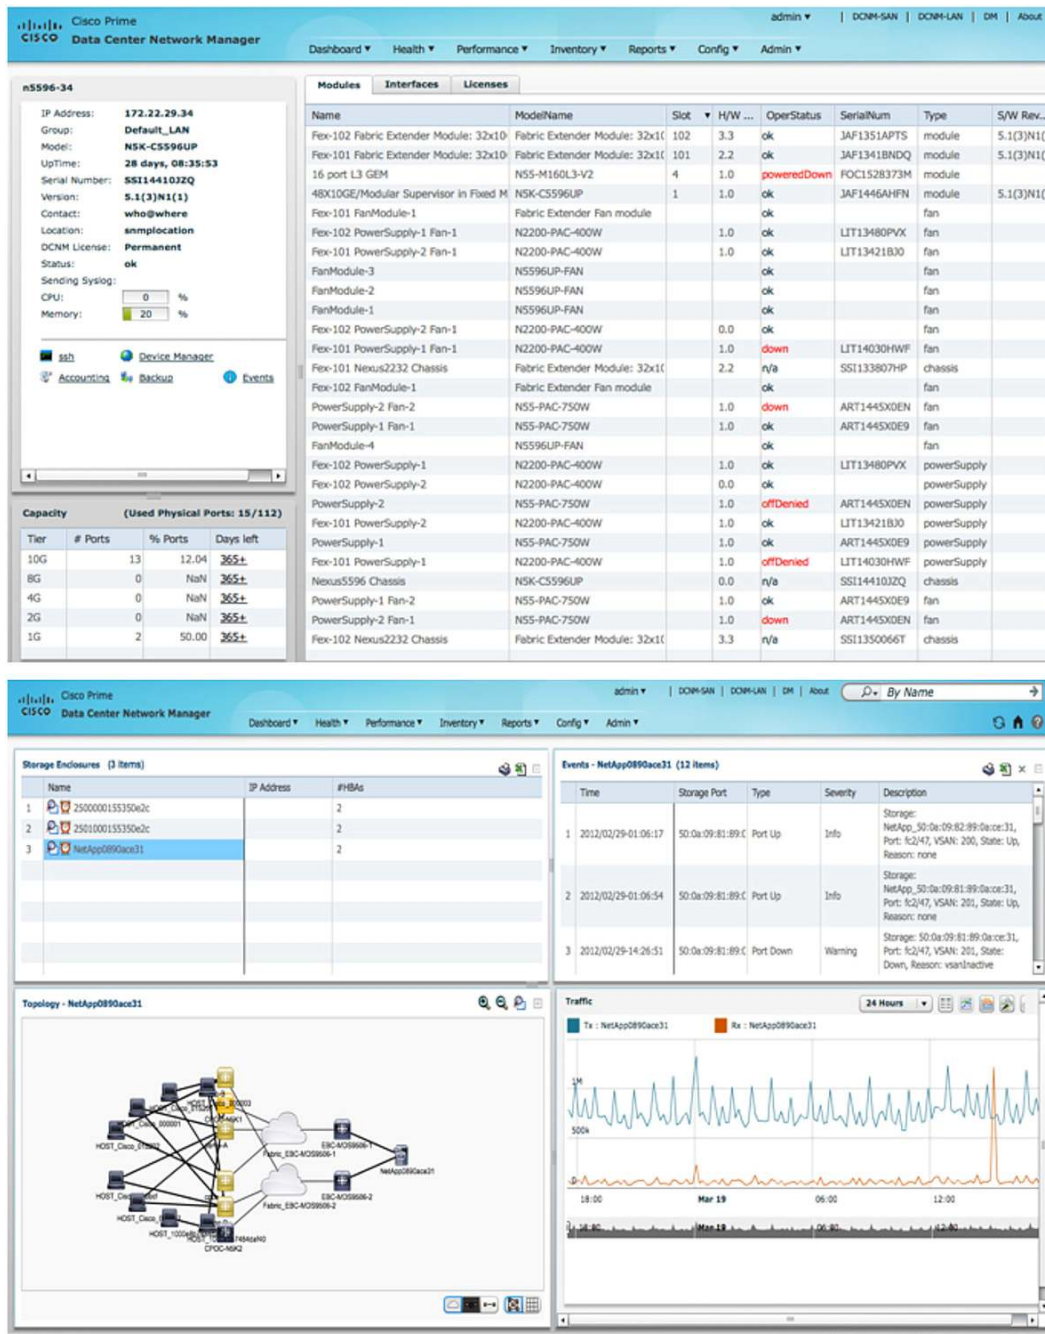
Cisco Prime
Data Center Network Manager

admin ▾ | DCNM-SAN | DCNM-LAN | DM | About

Dashboard ▾ Health ▾ Performance ▾ Inventory ▾ Reports ▾ Config ▾ Admin ▾

n5596-34

IP Address: 172.22.29.34
Group: Default_LAN
Model: N5K-C5596UP
UpTime: 28 days, 08:35:53
Serial Number: SSI14410JZQ
Version: 5.1(3)N1(1)
Contact: who@where
Location: snmplocation
DCNM License: Permanent
Status: ok
Sending Syslog:
CPU: 0 %
Memory: 20 %

ssh Device Manager
Accounting Backup Events

Capacity (Used Physical Ports: 15/112)

| Tier | # Ports | % Ports | Days left |
|---|---|---|---|
| 10G | 13 | 12.04 | 365+ |
| 8G | 0 | NaN | 365+ |
| 4G | 0 | NaN | 365+ |
| 2G | 0 | NaN | 365+ |
| 1G | 2 | 50.00 | 365+ |

Modules Interfaces Licenses

| Name | ModelName | Slot | H/W ... | OperStatus | SerialNum | Type | S/W Rev... |
|---|---|---|---|---|---|---|---|
| Fex-102 Fabric Extender Module: 32x10 | Fabric Extender Module: 32x1( | 102 | 3.3 | ok | JAF1351APTS | module | 5.1(3)N1( |
| Fex-101 Fabric Extender Module: 32x10 | Fabric Extender Module: 32x1( | 101 | 2.2 | ok | JAF1341BNDQ | module | 5.1(3)N1( |
| 16 port L3 GEM | N55-M160L3-V2 | 4 | 1.0 | poweredDown | FOC1528373M | module | |
| 48X10GE/Modular Supervisor in Fixed M | N5K-C5596UP | 1 | 1.0 | ok | JAF1446AHFN | module | 5.1(3)N1( |
| Fex-101 FanModule-1 | Fabric Extender Fan module | | | ok | | fan | |
| Fex-102 PowerSupply-1 Fan-1 | N2200-PAC-400W | | 1.0 | ok | LIT13480PVX | fan | |
| Fex-101 PowerSupply-2 Fan-1 | N2200-PAC-400W | | 1.0 | ok | LIT13421BJ0 | fan | |
| FanModule-3 | N5596UP-FAN | | | ok | | fan | |
| FanModule-2 | N5596UP-FAN | | | ok | | fan | |
| FanModule-1 | N5596UP-FAN | | | ok | | fan | |
| Fex-102 PowerSupply-2 Fan-1 | N2200-PAC-400W | | 0.0 | ok | | fan | |
| Fex-101 PowerSupply-1 Fan-1 | N2200-PAC-400W | | 1.0 | down | LIT14030HWF | fan | |
| Fex-101 Nexus2232 Chassis | Fabric Extender Module: 32x1( | | 2.2 | n/a | SSI133807HP | chassis | |
| Fex-102 FanModule-1 | Fabric Extender Fan module | | | ok | | fan | |
| PowerSupply-2 Fan-2 | N55-PAC-750W | | 1.0 | down | ART1445X0EN | fan | |
| PowerSupply-1 Fan-1 | N55-PAC-750W | | 1.0 | ok | ART1445X0E9 | fan | |
| FanModule-4 | N5596UP-FAN | | | ok | | fan | |
| Fex-102 PowerSupply-1 | N2200-PAC-400W | | 1.0 | ok | LIT13480PVX | powerSupply | |
| Fex-102 PowerSupply-2 | N2200-PAC-400W | | 0.0 | ok | | powerSupply | |
| PowerSupply-2 | N55-PAC-750W | | 1.0 | offDenied | ART1445X0EN | powerSupply | |
| Fex-101 PowerSupply-2 | N2200-PAC-400W | | 1.0 | ok | LIT13421BJ0 | powerSupply | |
| PowerSupply-1 | N55-PAC-750W | | 1.0 | ok | ART1445X0E9 | powerSupply | |
| Fex-101 PowerSupply-1 | N2200-PAC-400W | | 1.0 | offDenied | LIT14030HWF | powerSupply | |
| Nexus5596 Chassis | N5K-C5596UP | | 0.0 | n/a | SSI14410JZQ | chassis | |
| PowerSupply-1 Fan-2 | N55-PAC-750W | | 1.0 | ok | ART1445X0E9 | fan | |
| PowerSupply-2 Fan-1 | N55-PAC-750W | | 1.0 | down | ART1445X0EN | fan | |
| Fex-102 Nexus2232 Chassis | Fabric Extender Module: 32x1( | | 3.3 | n/a | SSI1350066T | chassis | |

Cisco Prime
Data Center Network Manager

admin ▾ | DCNM-SAN | DCNM-LAN | DM | About By Name

Dashboard ▾ Health ▾ Performance ▾ Inventory ▾ Reports ▾ Config ▾ Admin ▾

Storage Enclosures (3 items)

| | Name | IP Address | #HBAs |
|---|---|---|---|
| 1 | 2500000155350e2c | | 2 |
| 2 | 2501000155350e2c | | 2 |
| 3 | NetApp0890ace31 | | 2 |

Events - NetApp0890ace31 (12 items)

| | Time | Storage Port | Type | Severity | Description |
|---|---|---|---|---|---|
| 1 | 2012/02/29-01:06:17 | 50:0a:09:81:89:0 | Port Up | Info | Storage: NetApp_50:0a:09:82:89:0a:ce:31, Port: fc2/47, VSAN: 200, State: Up, Reason: none |
| 2 | 2012/02/29-01:06:54 | 50:0a:09:81:89:0 | Port Up | Info | Storage: NetApp_50:0a:09:81:89:0a:ce:31, Port: fc2/47, VSAN: 201, State: Up, Reason: none |
| 3 | 2012/02/29-14:26:51 | 50:0a:09:81:89:0 | Port Down | Warning | Storage: 50:0a:09:81:89:0a:ce:31, Port: fc2/47, VSAN: 201, State: Down, Reason: vsanInactive |

Topology - NetApp0890ace31

HOST_Cisco_000001
HOST_Cisco_5
CPOC-N5K1
Fabric_E8C-MDS9506-1
E8C-MDS9506-1
NetApp0890ace31
E8C-MDS9506-2
Fabric_E8C-MDS9506-2
HOST_Cisco
HOST_1000
CPOC-N5K2

Traffic

24 Hours

Tx : NetApp0890ace31 Rx : NetApp0890ace31

1M
500k
0
18:00 Mar 19 06:00 12:00
18:00 Mar 19 06:00 12:00